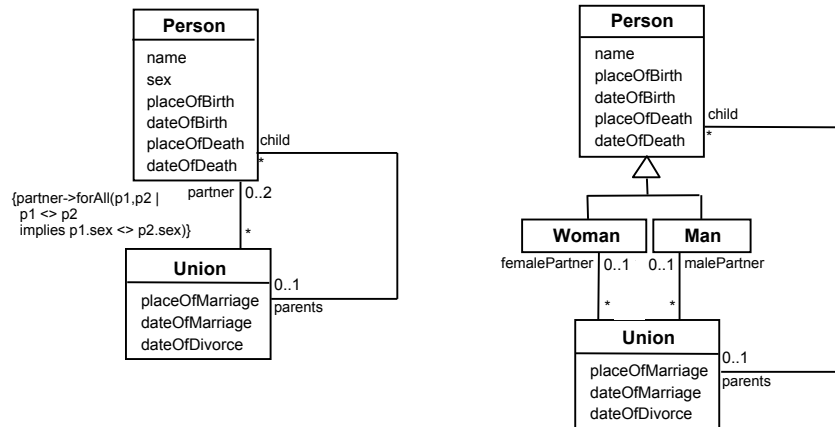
Person
name
sex
placeOfBirth
dateOfBirth
placeOfDeath
dateOfDeath

child
*

{partner->forAll(p1,p2 | p1 <> p2 implies p1.sex <> p2.sex)}

partner 0..2

*

Union
placeOfMarriage
dateOfMarriage
dateOfDivorce

0..1
parents

Person
name
placeOfBirth
dateOfBirth
placeOfDeath
dateOfDeath

child
*

Woman
Man

femalePartner 0..1
0..1 malePartner

*
*

Union
placeOfMarriage
dateOfMarriage
dateOfDivorce

0..1
parents